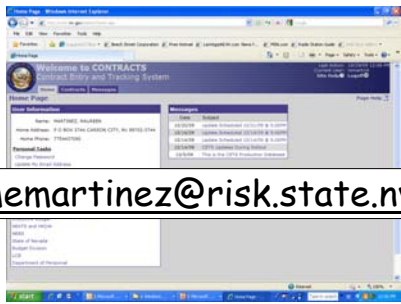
Home Page - Windows Internet Explorer

File Edit View Favorites Tools Help

Favorites

Home Page

Welcome to CONTRACTS
Contract Entry and Tracking System

Home Contracts Messages

Home Page

Page Help

User Information

Name: MARTINEZ, MAUREEN

Home Address: P O BOX 3744 CARSON CITY, NV 89702-3744

Home Phone: 7756457045

Personal Tasks

Change Password

Update My Email Address

Messages

| Date | Subject |
|---|---|
| 10/20/09 | Update Scheduled 10/21/09 @ 5:30PM |
| 10/16/09 | Update Scheduled 10/16/09 @ 5:30PM |
| 10/14/09 | Update Scheduled 10/14/09 @ 5:30PM |
| 10/13/09 | CETS Updates During Outage |
| 10/6/09 | This is the CETS Production Database |

memartinez@risk.state.nv

NHTS and PROM

NDEI

State of Nevada

Budget Division

LCB

Department of Personnel

Internet

start

Home Page